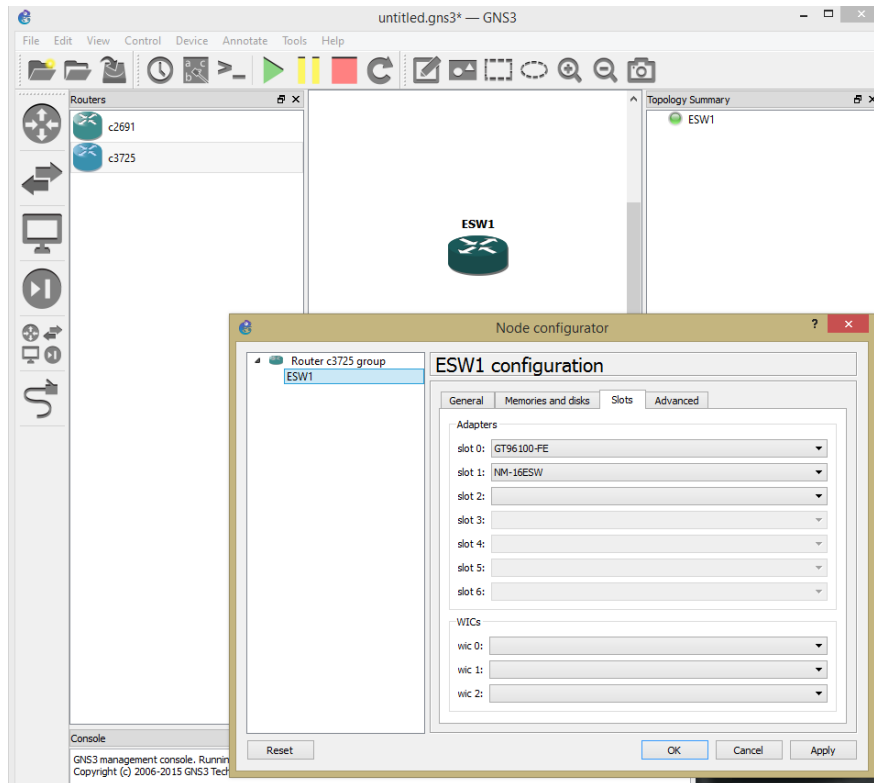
untitled.gns3* — GNS3

File Edit View Control Device Annotate Tools Help

Routers

c2691

c3725

ESW1

Topology Summary

ESW1

Node configurator

?

Router c3725 group

ESW1

ESW1 configuration

General | Memories and disks | Slots | Advanced

Adapters

slot 0: GT96100-FE

slot 1: NM-16ESW

slot 2:

slot 3:

slot 4:

slot 5:

slot 6:

WICs

wic 0:

wic 1:

wic 2:

Reset

OK | Cancel | Apply

Console

GNS3 management console. Runnin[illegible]
Copyright (c) 2006-2015 GNS3 Tech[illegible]